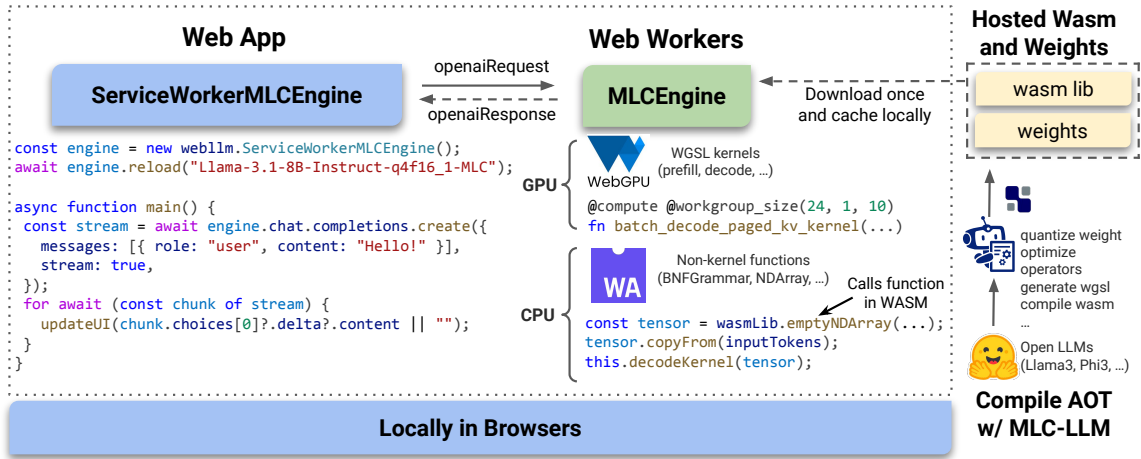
Web App

Web Workers

Hosted Wasm and Weights

openaiRequest

openaiResponse

ServiceWorkerMLCEngine

MLCEngine

Download once and cache locally

wasm lib

weights

```
const engine = new webllm.ServiceWorkerMLCEngine();
await engine.reload("Llama-3.1-8B-Instruct-q4f16_1-MLC");

async function main() {
 const stream = await engine.chat.completions.create({
   messages: [{ role: "user", content: "Hello!" }],
   stream: true,
 });
 for await (const chunk of stream) {
   updateUI(chunk.choices[0]?.delta?.content || "");
 }
}
```

GPU

WebGPU

WGSL kernels (prefill, decode, ...)

```
@compute @workgroup_size(24, 1, 10)
fn batch_decode_paged_kv_kernel(...)
```

CPU

WA

Non-kernel functions (BNFGrammar, NDArray, ...)

Calls function in WASM

```
const tensor = wasmLib.emptyNDArray(...);
tensor.copyFrom(inputTokens);
this.decodeKernel(tensor);
```

quantize weight
optimize operators
generate wgsl
compile wasm
...

Open LLMs (Llama3, Phi3, ...)

Compile AOT w/ MLC-LLM

Locally in Browsers